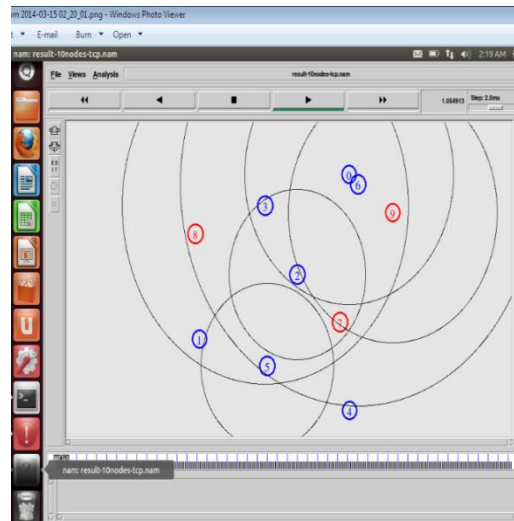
m 2014-03-15 02_20_01.png - Windows Photo Viewer

t ▾ E-mail Burn ▾ Open ▾

nam: result-10nodes-tcp.nam

2:19 AM

File Views Analysis

result-10nodes-tcp.nam

1.054913 Step: 2.0ms

0
6
9
3
8
2
7
1
5
4

nam: result-10nodes-tcp.nam